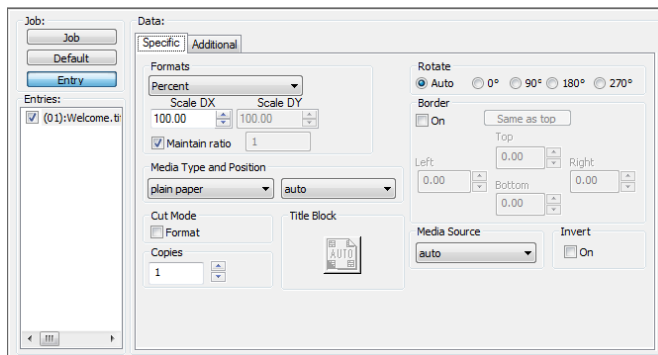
Job:

Job

Default

Entry

Entries:

(01):Welcome.ti

Data:

Specific

Additional

Formats

Percent

Scale DX

Scale DY

100.00

100.00

Maintain ratio

1

Media Type and Position

plain paper

auto

Cut Mode

Format

Title Block

AUTO

Copies

1

Rotate

Auto

0°

90°

180°

270°

Border

On

Same as top

Top

0.00

Left

0.00

Right

0.00

Bottom

0.00

Media Source

auto

Invert

On